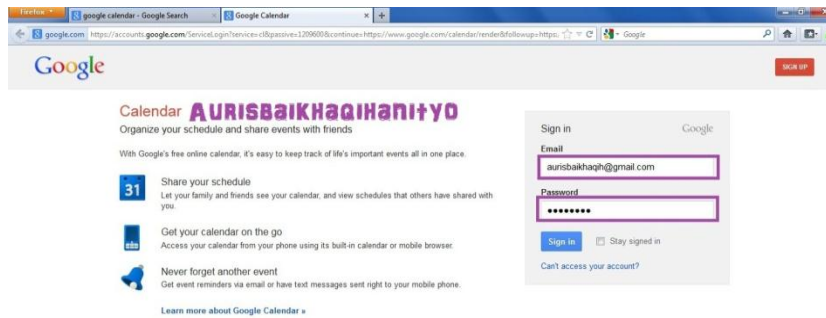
Firefox
google calendar - Google Search
Google Calendar
google.com https://accounts.google.com/ServiceLogin?service=cl&passive=1209600&continue=https://www.google.com/calendar/render&followup=https:
Google

Google
SIGN UP

Calendar AURISBAIKHAQIHANITYO
Organize your schedule and share events with friends

With Google's free online calendar, it's easy to keep track of life's important events all in one place.

31
Share your schedule
Let your family and friends see your calendar, and view schedules that others have shared with you.

Get your calendar on the go
Access your calendar from your phone using its built-in calendar or mobile browser.

Never forget another event
Get event reminders via email or have text messages sent right to your mobile phone.

Learn more about Google Calendar »

Sign in
Google
Email
aurisbaikhaqih@gmail.com
Password
••••••••
Sign in
Stay signed in
Can't access your account?